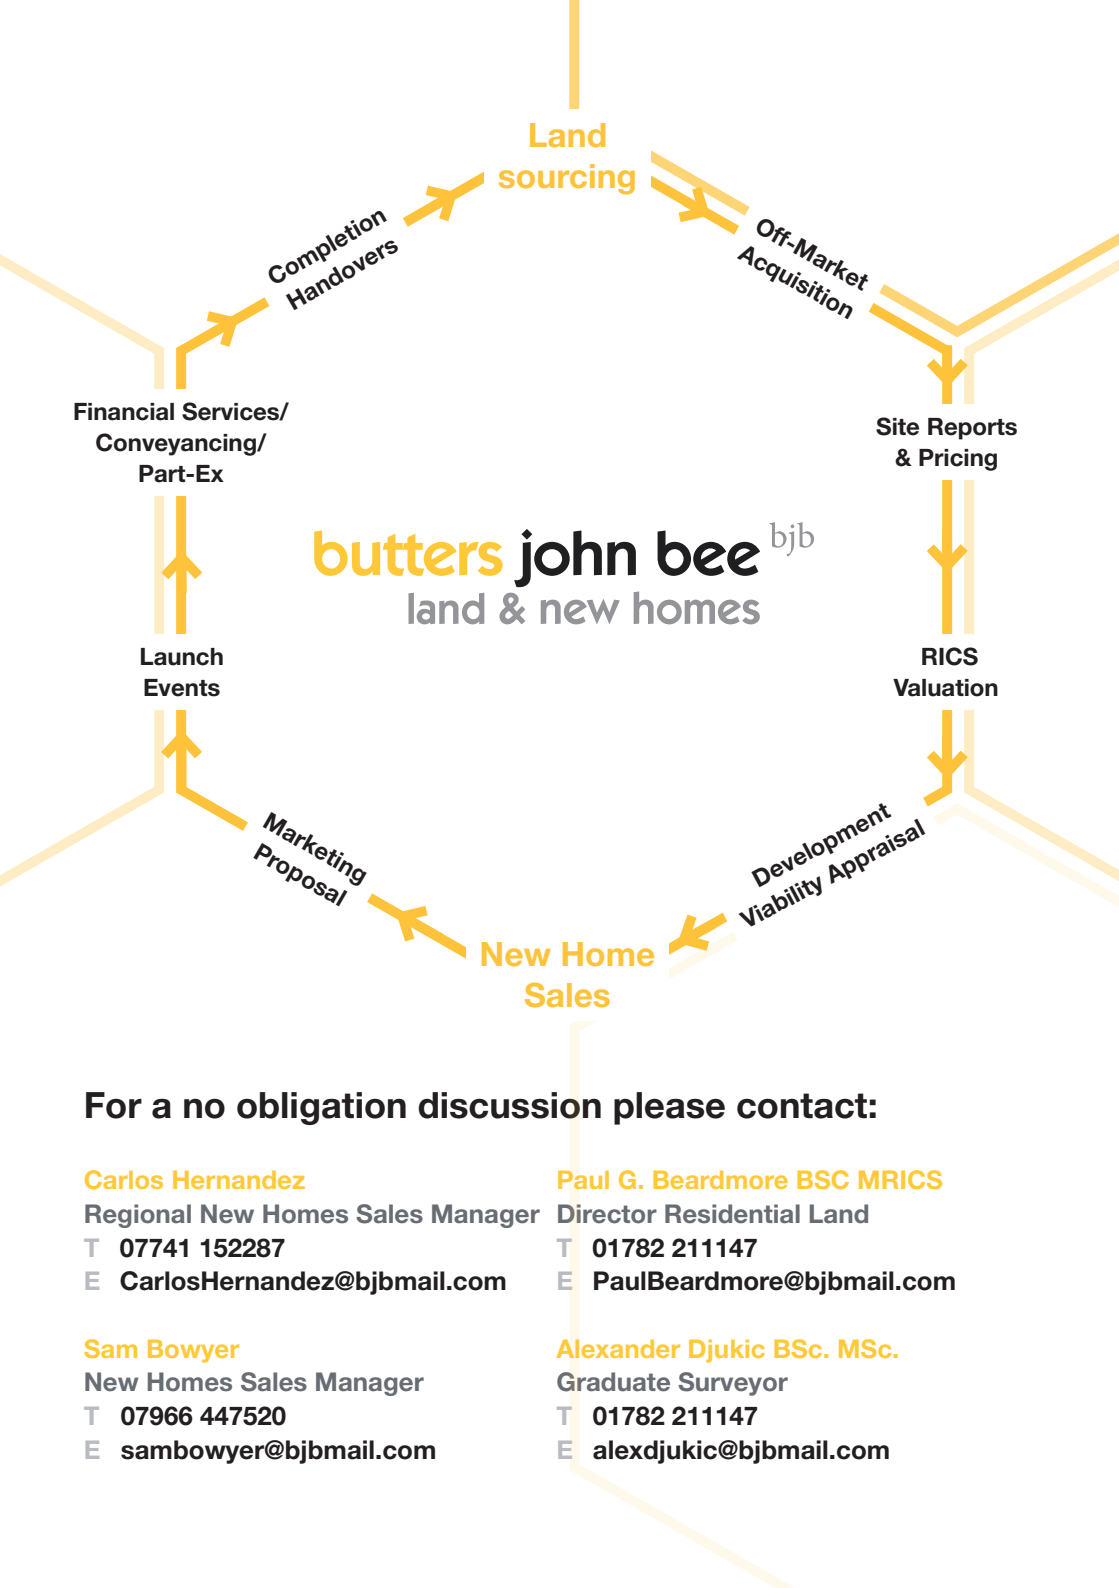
Land sourcing

Off-Market Acquisition

Site Reports & Pricing

RICS Valuation

Development Viability Appraisal

New Home Sales

Marketing Proposal

Launch Events

Financial Services/ Conveyancing/ Part-Ex

Completion Handovers

butters john bee bjb
land & new homes

For a no obligation discussion please contact:

Carlos Hernandez
Regional New Homes Sales Manager
T 07741 152287
E CarlosHernandez@bjbmail.com

Sam Bowyer
New Homes Sales Manager
T 07966 447520
E sambowyer@bjbmail.com

Paul G. Beardmore BSC MRICS
Director Residential Land
T 01782 211147
E PaulBeardmore@bjbmail.com

Alexander Djukic BSc. MSc.
Graduate Surveyor
T 01782 211147
E alexdjukic@bjbmail.com